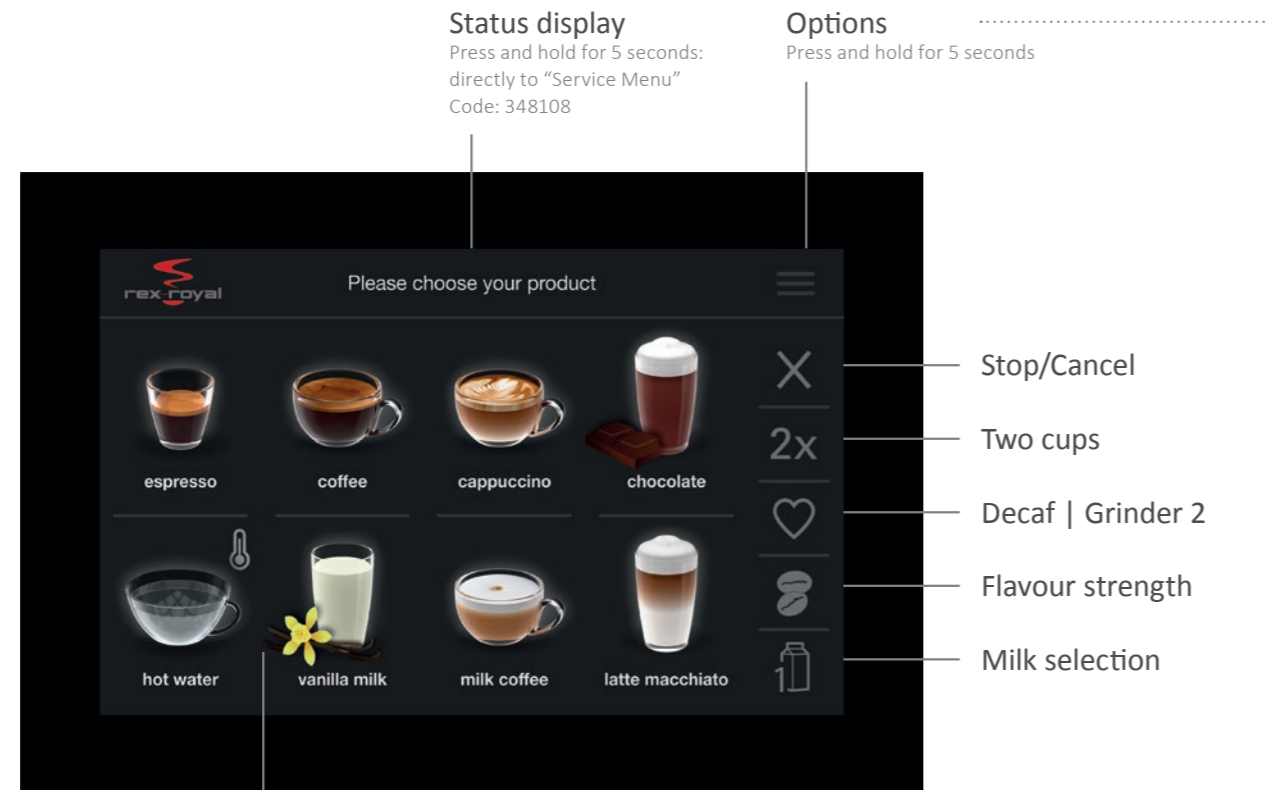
Status display
Press and hold for 5 seconds: directly to "Service Menu" Code: 348108

Options
Press and hold for 5 seconds

rex-royal

Please choose your product

espresso

coffee

cappuccino

chocolate

hot water

vanilla milk

milk coffee

latte macchiato

2x

1

Stop/Cancel

Two cups

Decaf | Grinder 2

Flavour strength

Milk selection